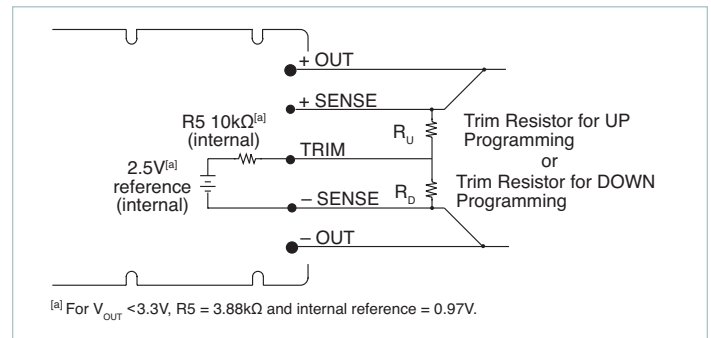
+ OUT

+ SENSE

R5 10kΩ$^{[a]}$ (internal)

TRIM

$R_U$

Trim Resistor for UP Programming or Trim Resistor for DOWN Programming

2.5V$^{[a]}$ reference (internal)

– SENSE

$R_D$

– OUT

$^{[a]}$ For $V_{OUT}$ <3.3V, R5 = 3.88kΩ and internal reference = 0.97V.